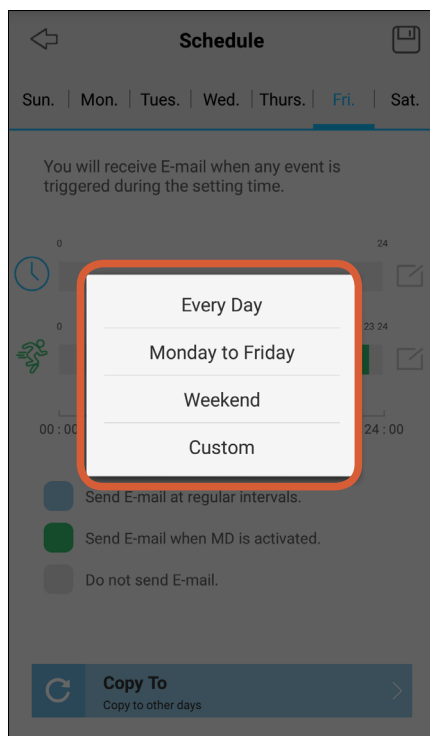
Schedule

Sun. | Mon. | Tues. | Wed. | Thurs. | Fri. | Sat.

You will receive E-mail when any event is triggered during the setting time.

0

24

0

23 24

00 : 00

24 : 00

Every Day

Monday to Friday

Weekend

Custom

Send E-mail at regular intervals.

Send E-mail when MD is activated.

Do not send E-mail.

Copy To
Copy to other days